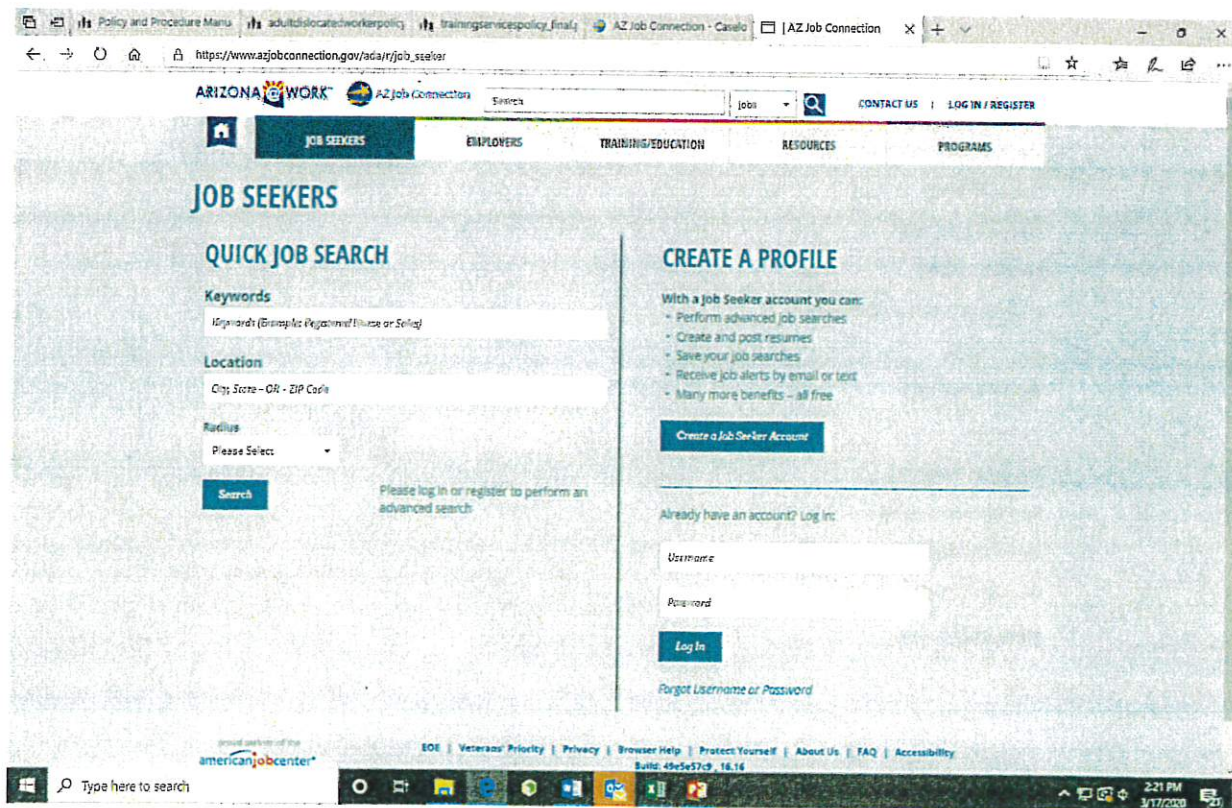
Policy and Procedure Manu | adultdislocatedworkerpolic | trainingservicespolicy_final | AZ Job Connection - Caselo | | AZ Job Connection

https://www.azjobconnection.gov/ada/r/job_seeker

ARIZONA @ WORK AZ Job Connection Search Jobs CONTACT US | LOG IN / REGISTER

JOB SEEKERS EMPLOYERS TRAINING/EDUCATION RESOURCES PROGRAMS

JOB SEEKERS

QUICK JOB SEARCH

Keywords

Keywords (Example: Registered Nurse or Sales)

Location

City, State - OR - ZIP Code

Radius

Please Select

Search

Please log in or register to perform an advanced search

CREATE A PROFILE

With a Job Seeker account you can:
- Perform advanced job searches
- Create and post resumes
- Save your job searches
- Receive job alerts by email or text
- Many more benefits – all free

Create a Job Seeker Account

Already have an account? Log in:

Username

Password

Log In

Forgot Username or Password

proud partner of the americanjobcenter

EOE | Veterans' Priority | Privacy | Browser Help | Protect Yourself | About Us | FAQ | Accessibility
Build: 49e5e57c9 , 16.16

Type here to search

2:21 PM 3/17/2020